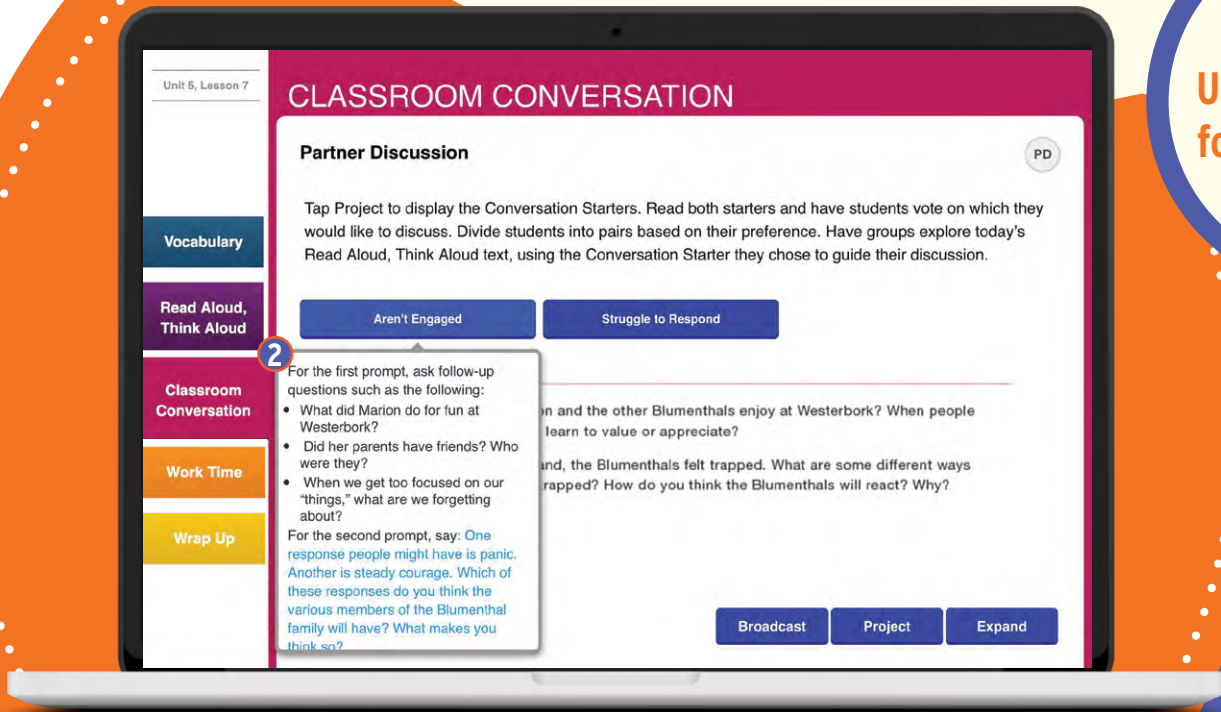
U
fo

Unit 5, Lesson 7

CLASSROOM CONVERSATION

Vocabulary

Read Aloud, Think Aloud

Classroom Conversation

Work Time

Wrap Up

Partner Discussion

PD

Tap Project to display the Conversation Starters. Read both starters and have students vote on which they would like to discuss. Divide students into pairs based on their preference. Have groups explore today's Read Aloud, Think Aloud text, using the Conversation Starter they chose to guide their discussion.

Aren't Engaged

Struggle to Respond

2

For the first prompt, ask follow-up questions such as the following:
• What did Marion do for fun at Westerbork?
• Did her parents have friends? Who were they?
• When we get too focused on our "things," what are we forgetting about?
For the second prompt, say: One response people might have is panic. Another is steady courage. Which of these responses do you think the various members of the Blumenthal family will have? What makes you think so?

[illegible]n and the other Blumenthals enjoy at Westerbork? When people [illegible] learn to value or appreciate?

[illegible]nd, the Blumenthals felt trapped. What are some different ways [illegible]rapped? How do you think the Blumenthals will react? Why?

Broadcast

Project

Expand